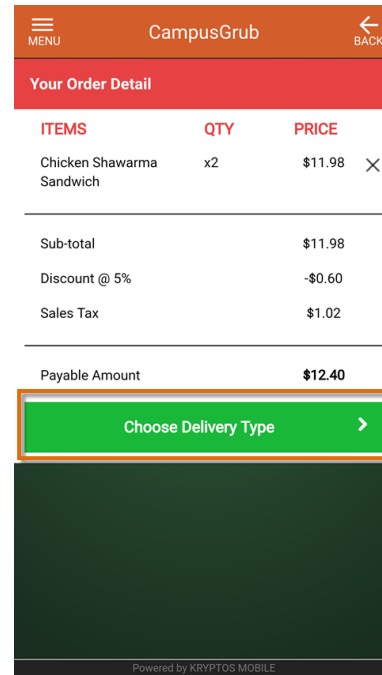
MENU

CampusGrub

BACK

Your Order Detail

| ITEMS | QTY | PRICE |
|---|---|---|
| Chicken Shawarma Sandwich | x2 | $11.98 |

Sub-total $11.98

Discount @ 5% -$0.60

Sales Tax $1.02

Payable Amount **$12.40**

Choose Delivery Type

Powered by KRYPTOS MOBILE